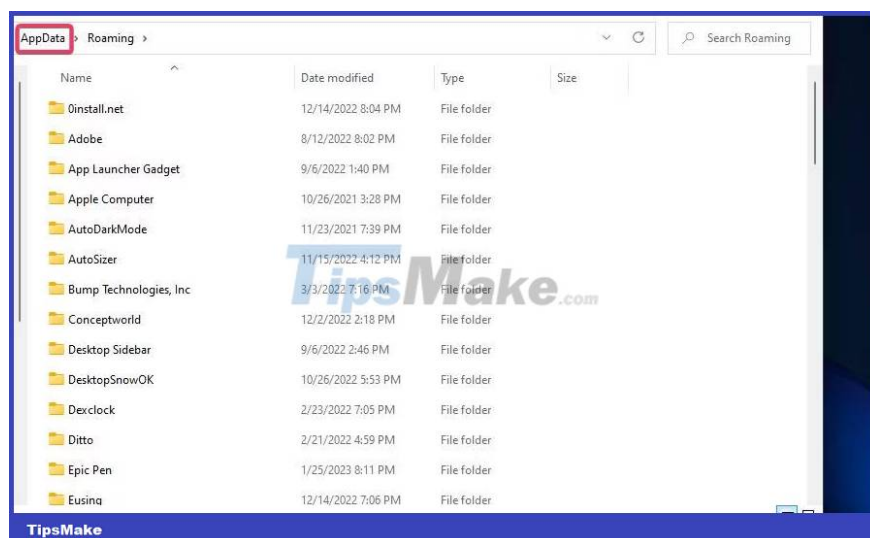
AppData > Roaming >

Search Roaming

| Name | Date modified | Type | Size |
|---|---|---|---|
| 0install.net | 12/14/2022 8:04 PM | File folder | |
| Adobe | 8/12/2022 8:02 PM | File folder | |
| App Launcher Gadget | 9/6/2022 1:40 PM | File folder | |
| Apple Computer | 10/26/2021 3:28 PM | File folder | |
| AutoDarkMode | 11/23/2021 7:39 PM | File folder | |
| AutoSizer | 11/15/2022 4:12 PM | File folder | |
| Bump Technologies, Inc | 3/3/2022 7:16 PM | File folder | |
| Conceptworld | 12/2/2022 2:18 PM | File folder | |
| Desktop Sidebar | 9/6/2022 2:46 PM | File folder | |
| DesktopSnowOK | 10/26/2022 5:53 PM | File folder | |
| Dexclock | 2/23/2022 7:05 PM | File folder | |
| Ditto | 2/21/2022 4:59 PM | File folder | |
| Epic Pen | 1/25/2023 8:11 PM | File folder | |
| Eusing | 12/14/2022 7:06 PM | File folder | |

TipsMake.com

TipsMake